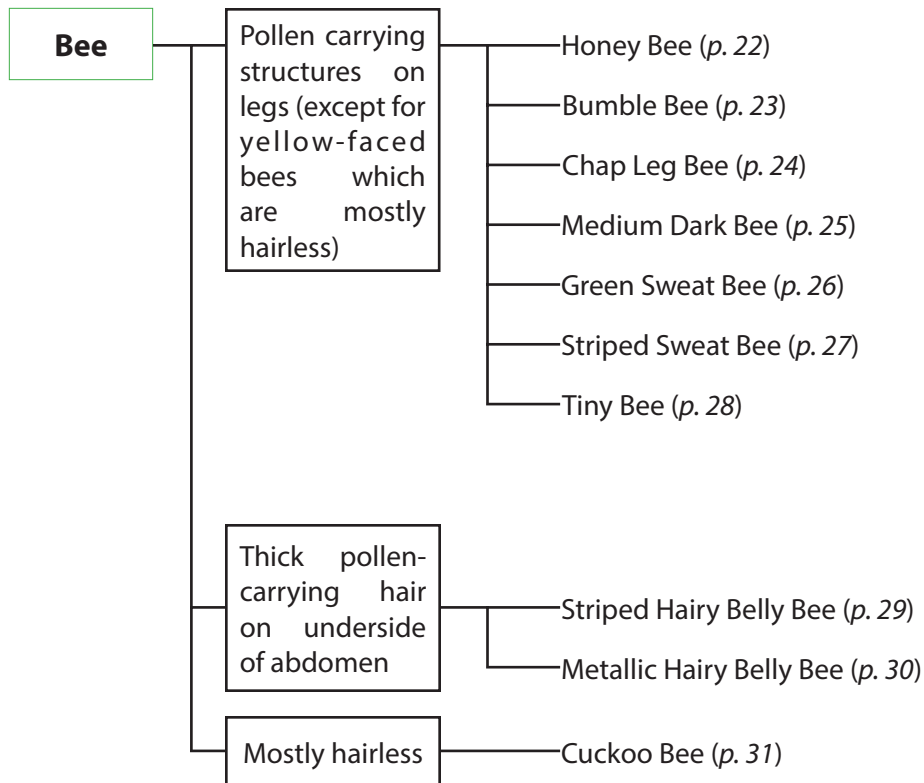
Bee

Pollen carrying structures on legs (except for yellow-faced bees which are mostly hairless)

Honey Bee (*p. 22*)

Bumble Bee (*p. 23*)

Chap Leg Bee (*p. 24*)

Medium Dark Bee (*p. 25*)

Green Sweat Bee (*p. 26*)

Striped Sweat Bee (*p. 27*)

Tiny Bee (*p. 28*)

Thick pollen-carrying hair on underside of abdomen

Striped Hairy Belly Bee (*p. 29*)

Metallic Hairy Belly Bee (*p. 30*)

Mostly hairless

Cuckoo Bee (*p. 31*)